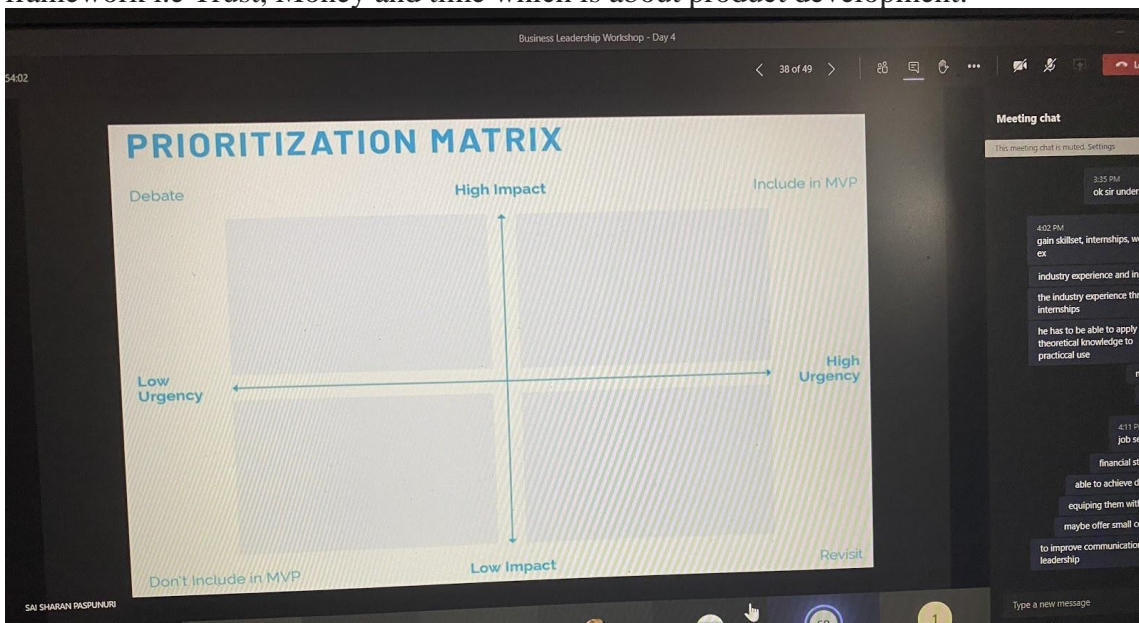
framework i.e Trust, Money and time which is about product development.

Business Leadership Workshop - Day 4

54:02

38 of 49

PRIORITIZATION MATRIX

Debate

High Impact

Include in MVP

Low Urgency

High Urgency

Don't Include in MVP

Low Impact

Revisit

SAI SHARAN PASPUNURI

Meeting chat

This meeting chat is muted. Settings

3:35 PM
ok sir under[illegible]

4:02 PM
gain skillset, internships, w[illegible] ex

industry experience and in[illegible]

the industry experience thr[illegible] internships

he has to be able to apply theoretical knowledge to practiccal use

4:11 P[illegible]
job se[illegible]

financial st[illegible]

able to achieve d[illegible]

equiping them wit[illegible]

maybe offer small c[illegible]

to improve communicatio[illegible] leadership

Type a new message